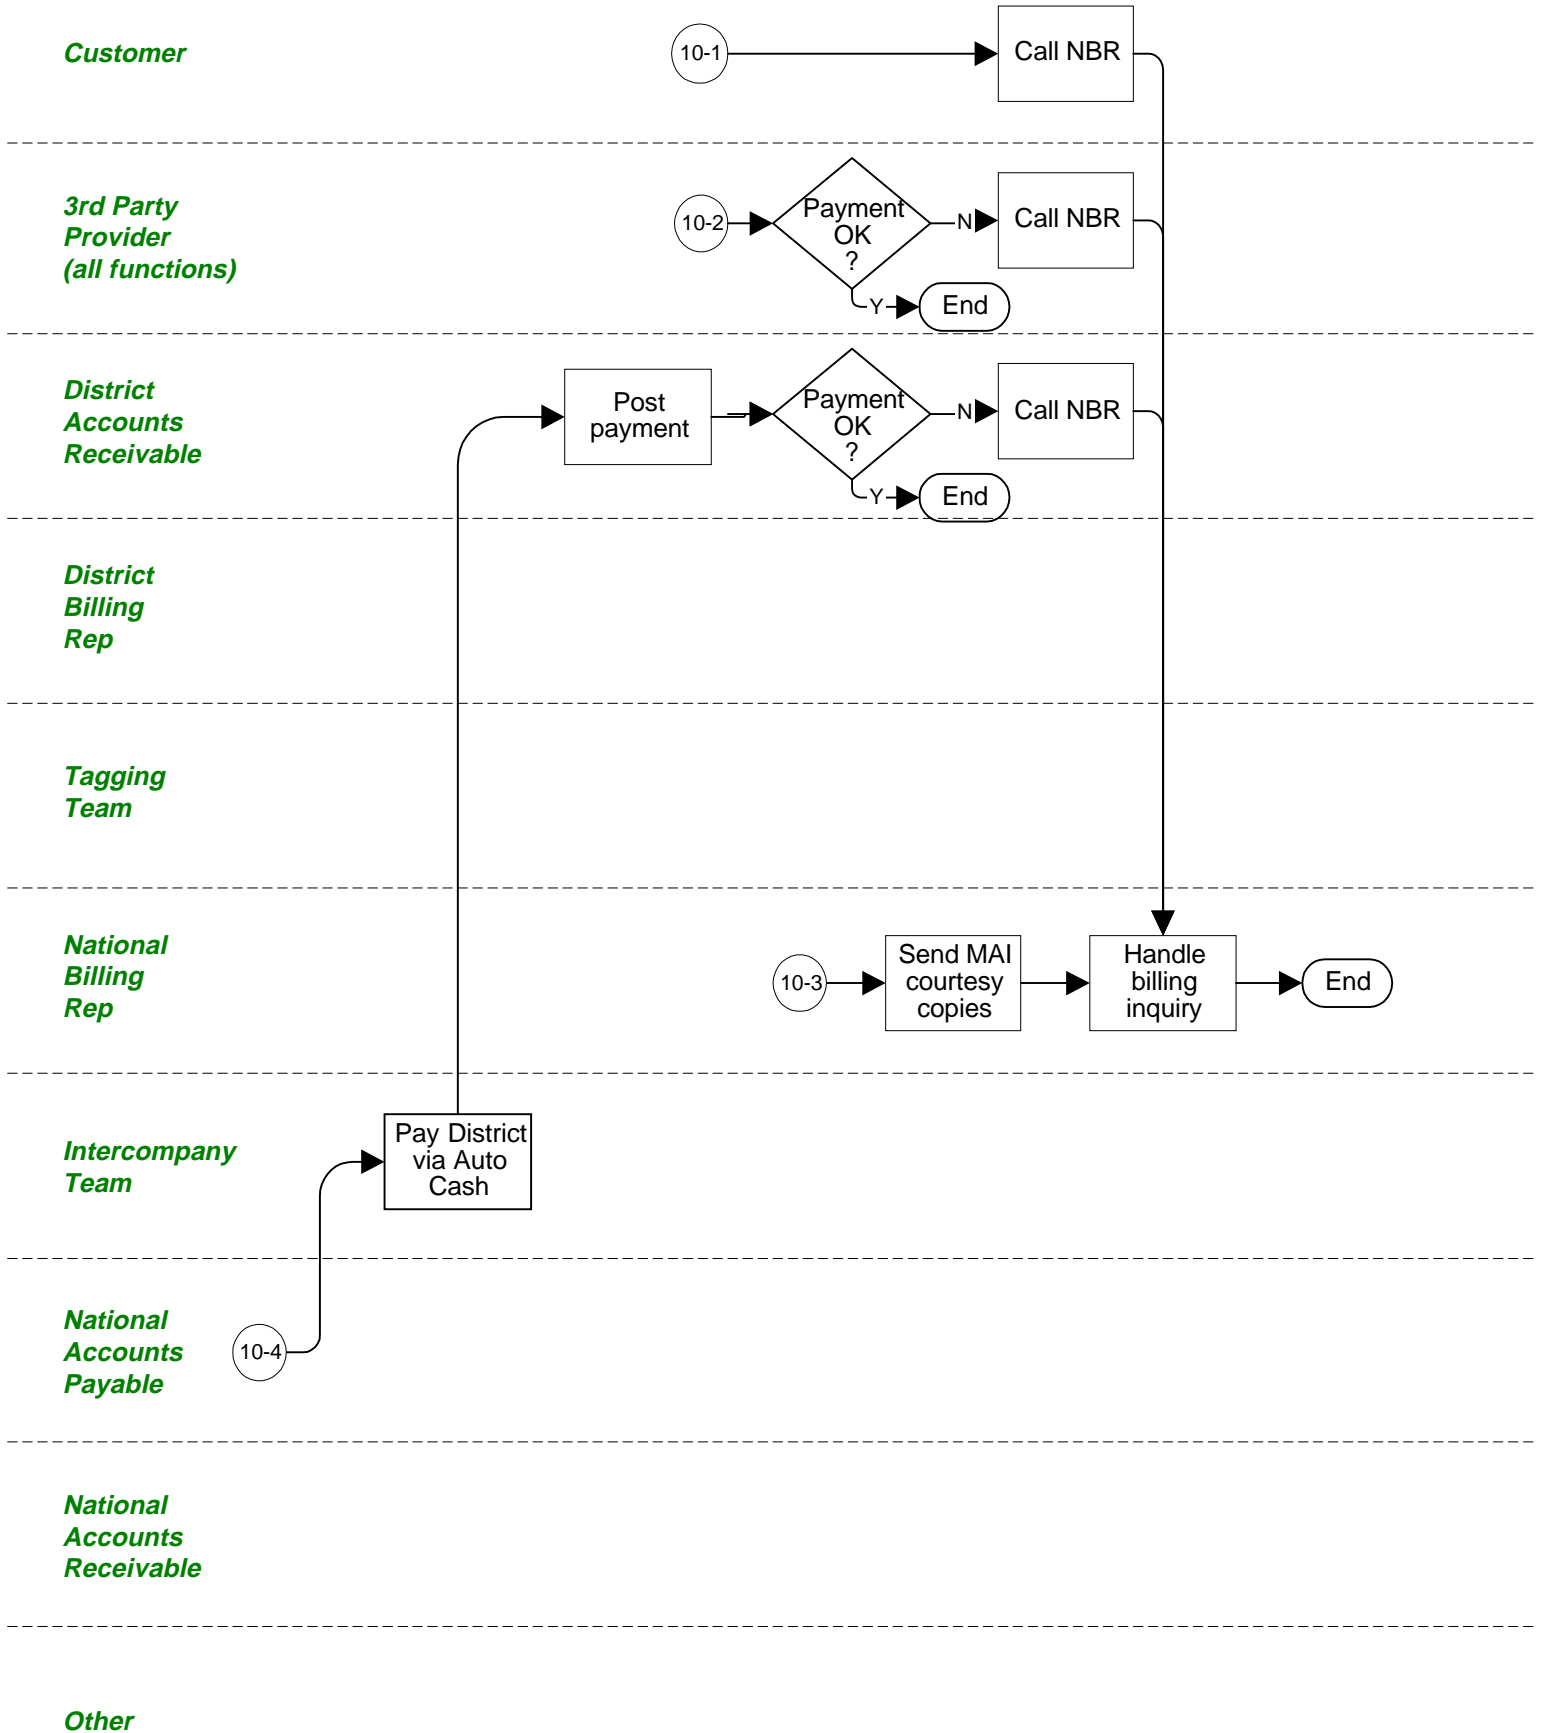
Customer

10-1

Call NBR

3rd Party Provider (all functions)

10-2

Payment OK ?

N

Call NBR

Y

End

District Accounts Receivable

Post payment

Payment OK ?

N

Call NBR

Y

End

District Billing Rep

Tagging Team

National Billing Rep

10-3

Send MAI courtesy copies

Handle billing inquiry

End

Intercompany Team

Pay District via Auto Cash

National Accounts Payable

10-4

National Accounts Receivable

Other